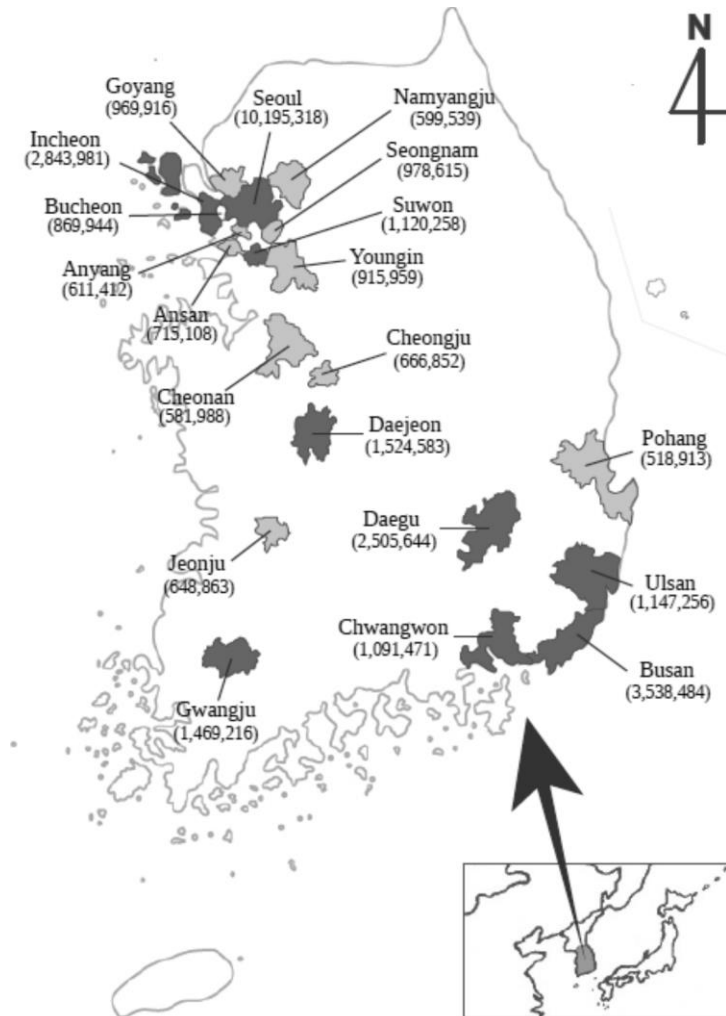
N

Goyang
(969,916)

Seoul
(10,195,318)

Namyangju
(599,539)

Incheon
(2,843,981)

Seongnam
(978,615)

Bucheon
(869,944)

Suwon
(1,120,258)

Anyang
(611,412)

Youngin
(915,959)

Ansan
(715,108)

Cheongju
(666,852)

Cheonan
(581,988)

Daejeon
(1,524,583)

Pohang
(518,913)

Daegu
(2,505,644)

Jeonju
(648,863)

Ulsan
(1,147,256)

Chwangwon
(1,091,471)

Busan
(3,538,484)

Gwangju
(1,469,216)